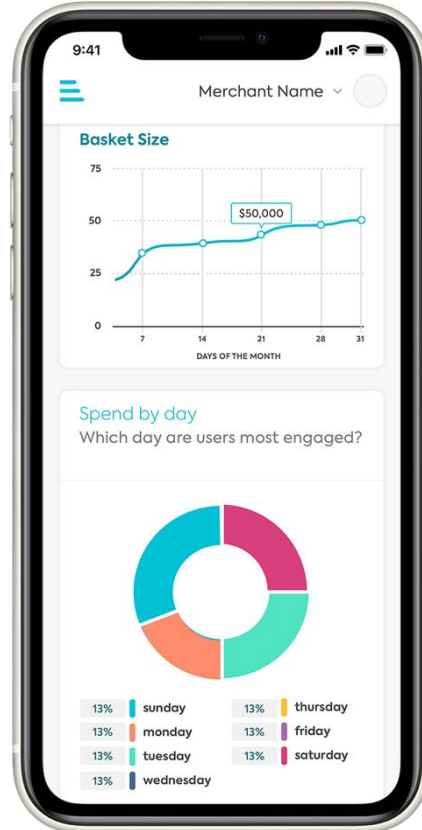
9:41

Merchant Name

Basket Size

75
50
25
0

$50,000

7 14 21 28 31

DAYS OF THE MONTH

Spend by day
Which day are users most engaged?

| | | | |
|---|---|---|---|
| 13% | sunday | 13% | thursday |
| 13% | monday | 13% | friday |
| 13% | tuesday | 13% | saturday |
| 13% | wednesday | | |